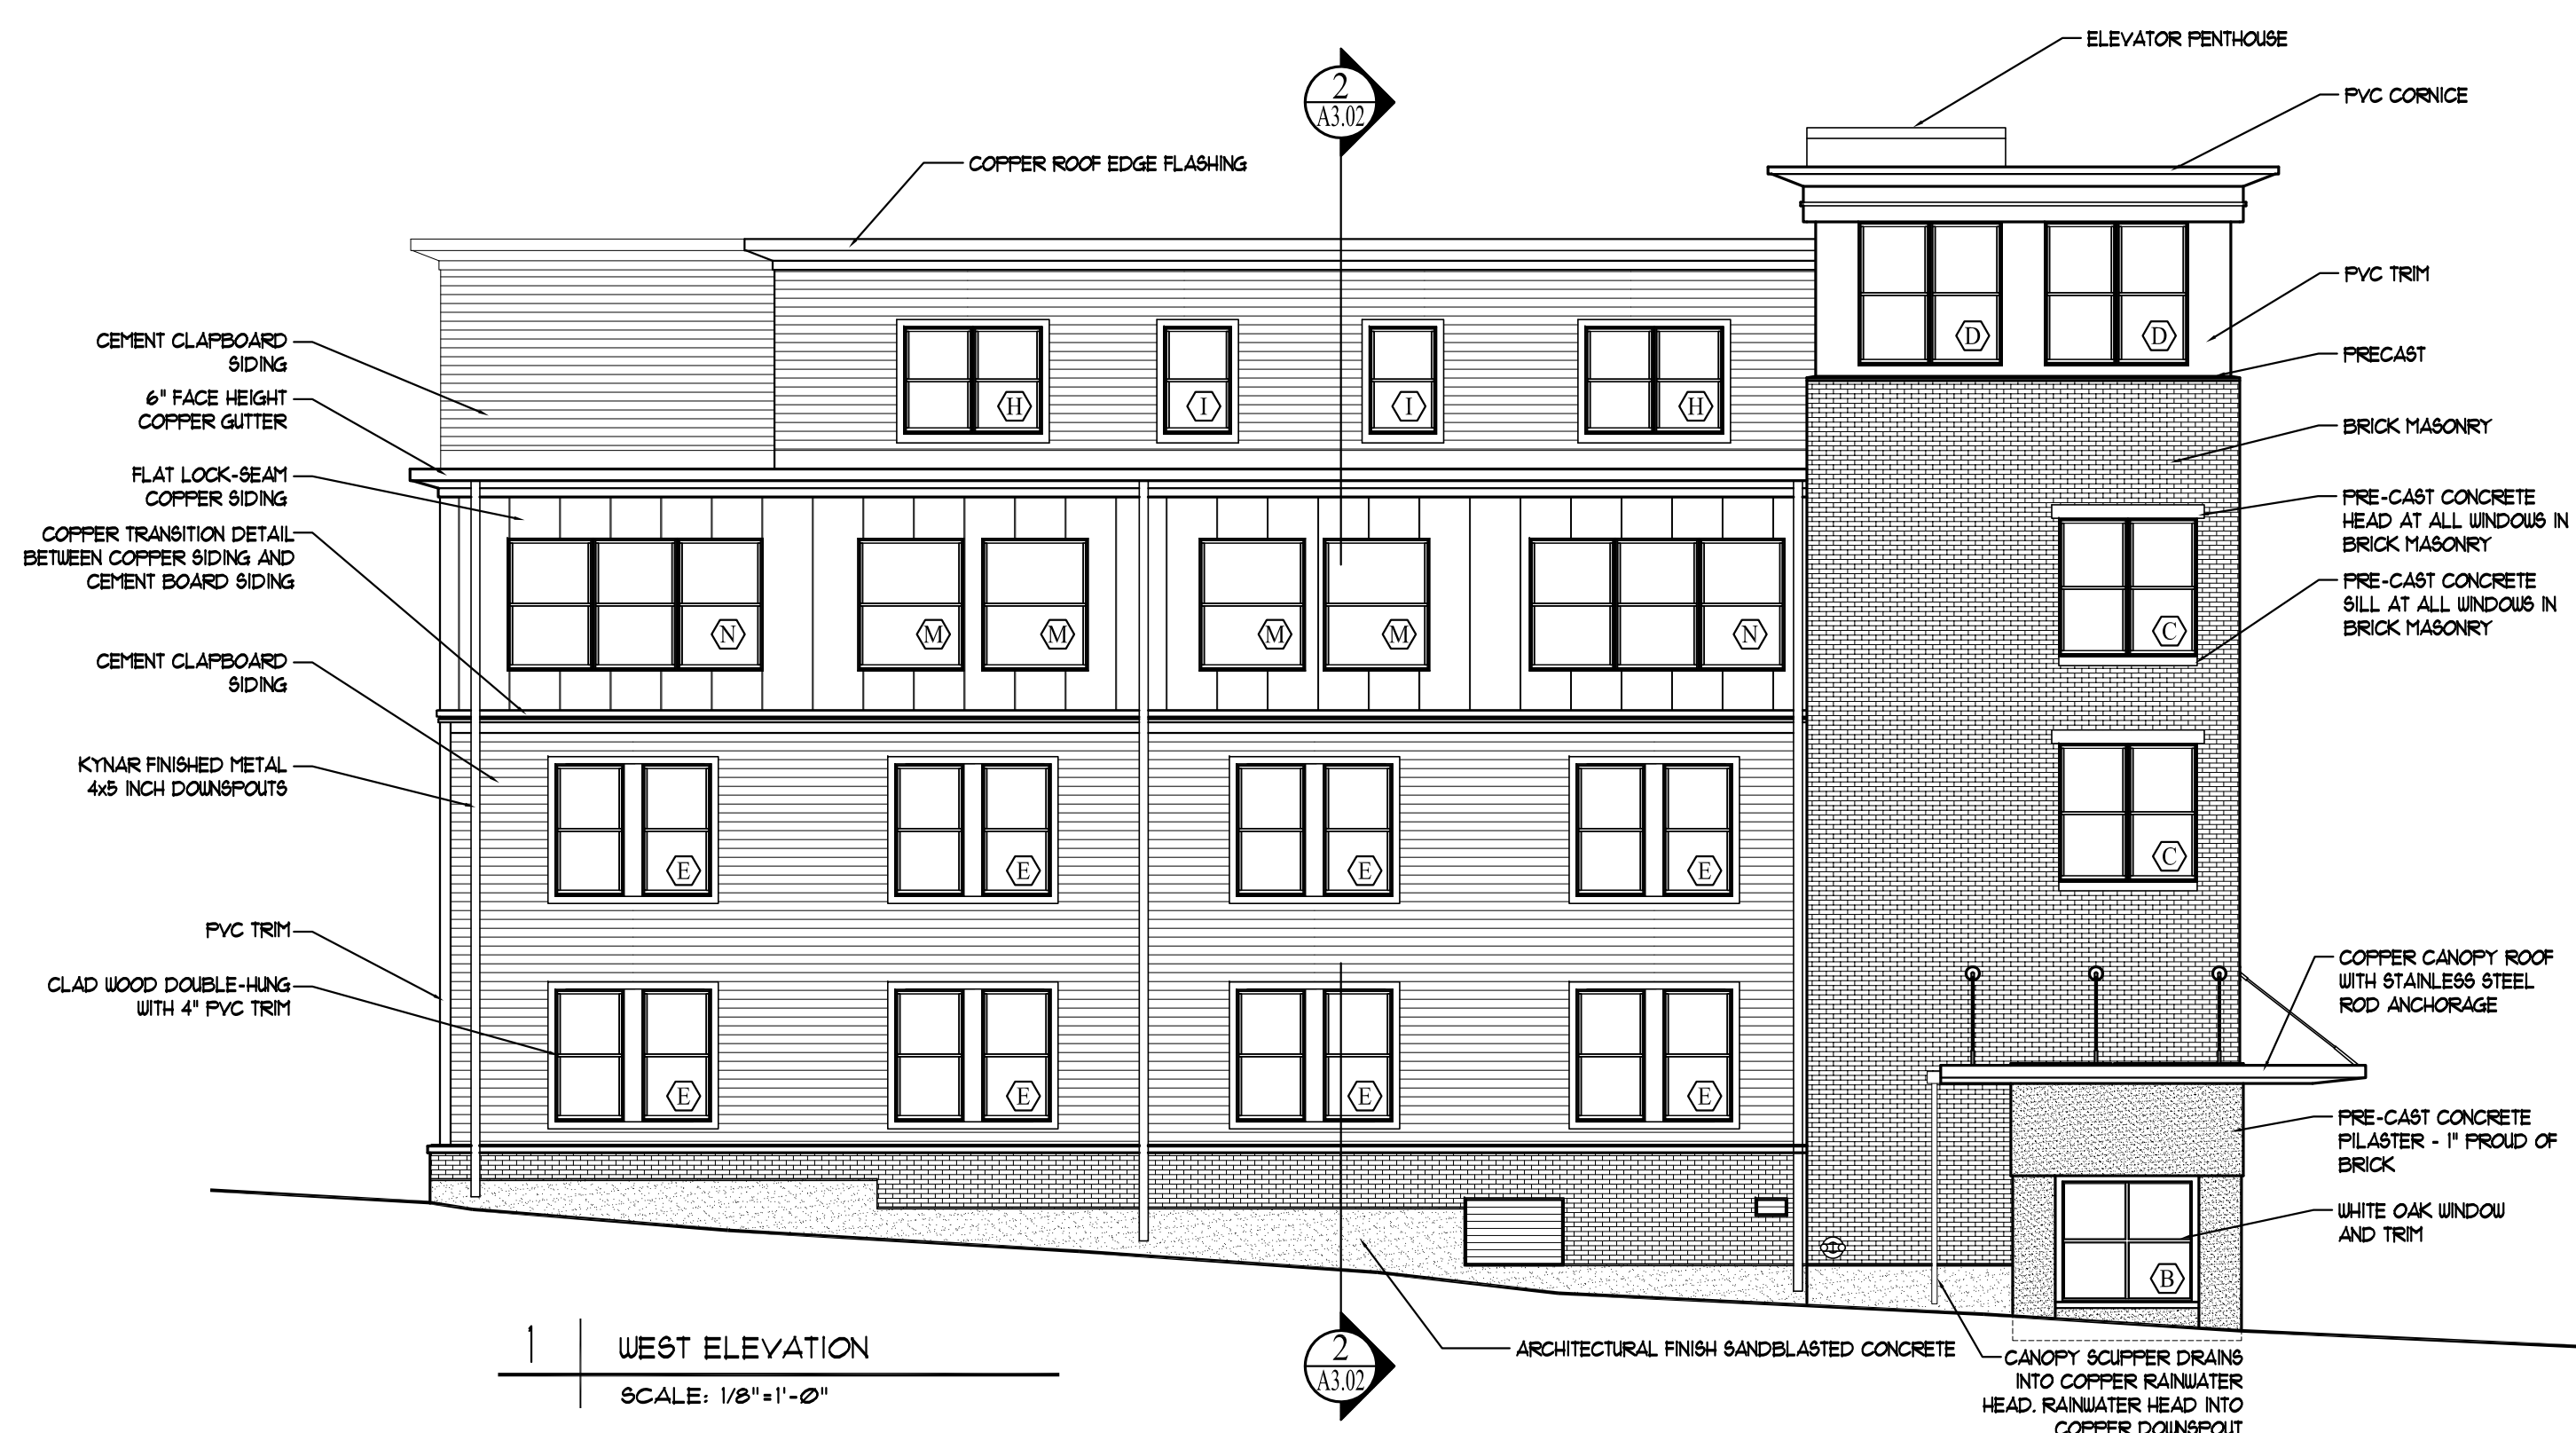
ELEVATOR PENTHOUSE

PVC CORNICE

2
A3.02

COPPER ROOF EDGE FLASHING

PVC TRIM

PRECAST

BRICK MASONRY

PRE-CAST CONCRETE HEAD AT ALL WINDOWS IN BRICK MASONRY

PRE-CAST CONCRETE SILL AT ALL WINDOWS IN BRICK MASONRY

CEMENT CLAPBOARD SIDING

6" FACE HEIGHT COPPER GUTTER

FLAT LOCK-SEAM COPPER SIDING

COPPER TRANSITION DETAIL BETWEEN COPPER SIDING AND CEMENT BOARD SIDING

CEMENT CLAPBOARD SIDING

KYNAR FINISHED METAL 4x5 INCH DOWNSPOUTS

PVC TRIM

CLAD WOOD DOUBLE-HUNG WITH 4" PVC TRIM

D D
H I I H
N M M M M N
C
C
E E E E
E E E E
B

COPPER CANOPY ROOF WITH STAINLESS STEEL ROD ANCHORAGE

PRE-CAST CONCRETE PILASTER - 1" PROUD OF BRICK

WHITE OAK WINDOW AND TRIM

1 WEST ELEVATION
SCALE: 1/8"=1'-0"

2
A3.02

ARCHITECTURAL FINISH SANDBLASTED CONCRETE

CANOPY SCUPPER DRAINS INTO COPPER RAINWATER HEAD. RAINWATER HEAD INTO COPPER DOWNSPOUT